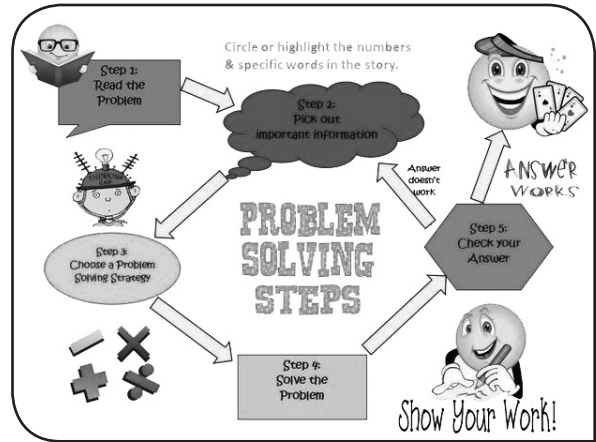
Step 1:
Read the Problem

Circle or highlight the numbers & specific words in the story.

Step 2:
Pick out important information

ANSWER WORKS

Answer doesn't work

PROBLEM SOLVING STEPS

Step 3:
Choose a Problem Solving Strategy

Step 5:
Check your Answer

Step 4:
Solve the Problem

Show Your Work!